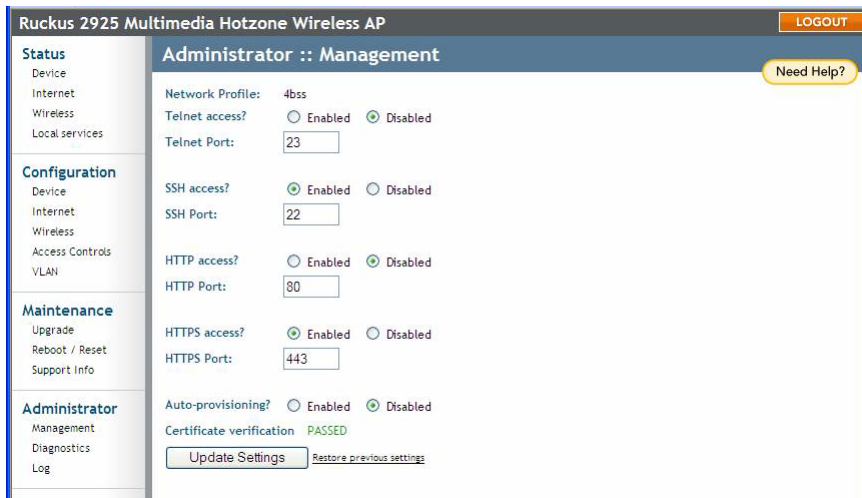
Ruckus 2925 Multimedia Hotzone Wireless AP

LOGOUT

Status
Device
Internet
Wireless
Local services

Configuration
Device
Internet
Wireless
Access Controls
VLAN

Maintenance
Upgrade
Reboot / Reset
Support Info

Administrator
Management
Diagnostics
Log

Administrator :: Management

Need Help?

Network Profile: 4bss
Telnet access? Enabled Disabled
Telnet Port: 23

SSH access? Enabled Disabled
SSH Port: 22

HTTP access? Enabled Disabled
HTTP Port: 80

HTTPS access? Enabled Disabled
HTTPS Port: 443

Auto-provisioning? Enabled Disabled
Certificate verification PASSED

Update Settings Restore previous settings